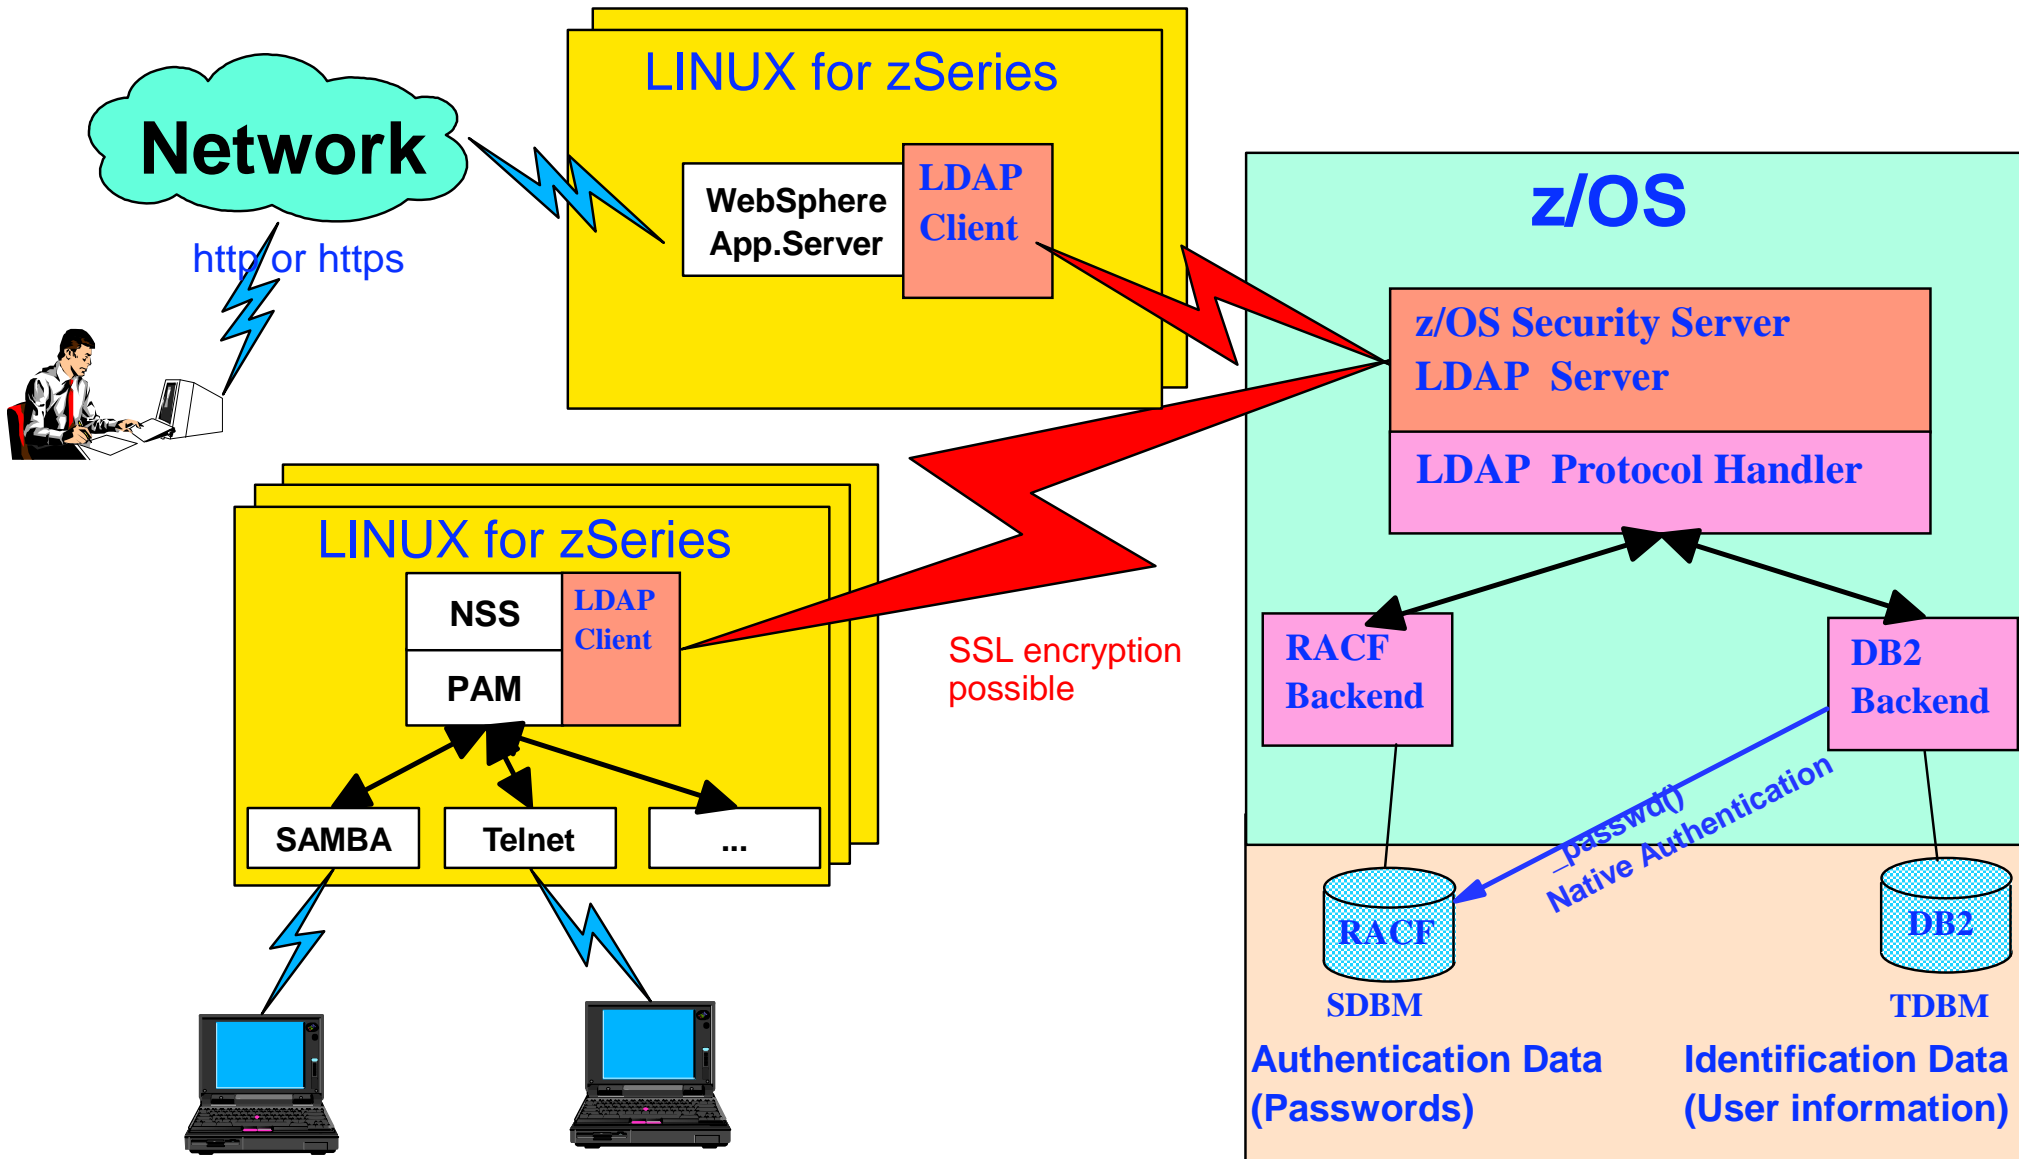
LINUX for zSeries

Network

WebSphere App.Server

LDAP Client

http or https

z/OS

z/OS Security Server LDAP Server

LDAP Protocol Handler

LINUX for zSeries

NSS

PAM

LDAP Client

SSL encryption possible

RACF Backend

DB2 Backend

SAMBA

Telnet

...

_passwd()
Native Authentication

RACF

DB2

SDBM

TDBM

Authentication Data (Passwords)

Identification Data (User information)